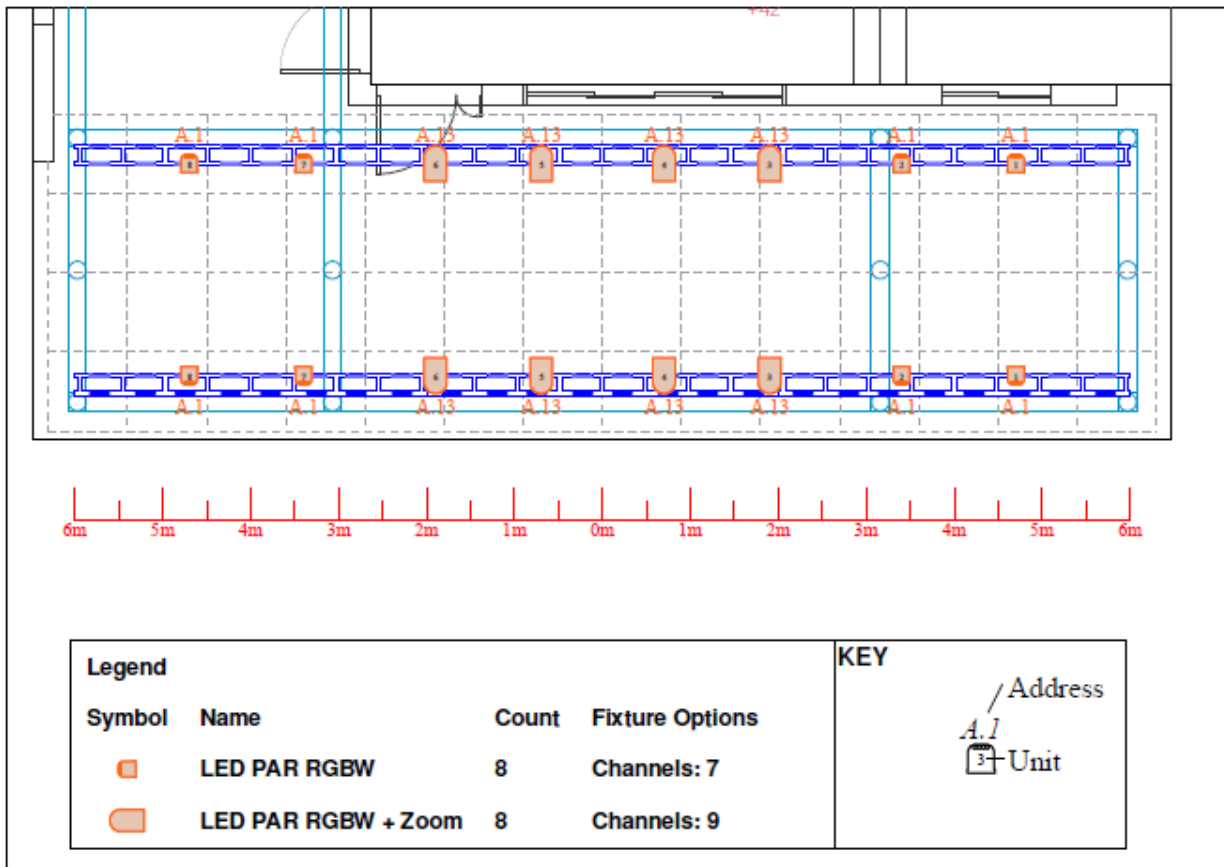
+42

A.1 A.1 A.13 A.13 A.13 A.13 A.1 A.1

8 7 6 5 4 3 2 1

8 7 6 5 4 3 2 1

A.1 A.1 A.13 A.13 A.13 A.13 A.1 A.1

6m 5m 4m 3m 2m 1m 0m 1m 2m 3m 4m 5m 6m

| Legend | | | |
|---|---|---|---|
| Symbol | Name | Count | Fixture Options |
| | LED PAR RGBW | 8 | Channels: 7 |
| | LED PAR RGBW + Zoom | 8 | Channels: 9 |

KEY

Address

A.1

3 Unit